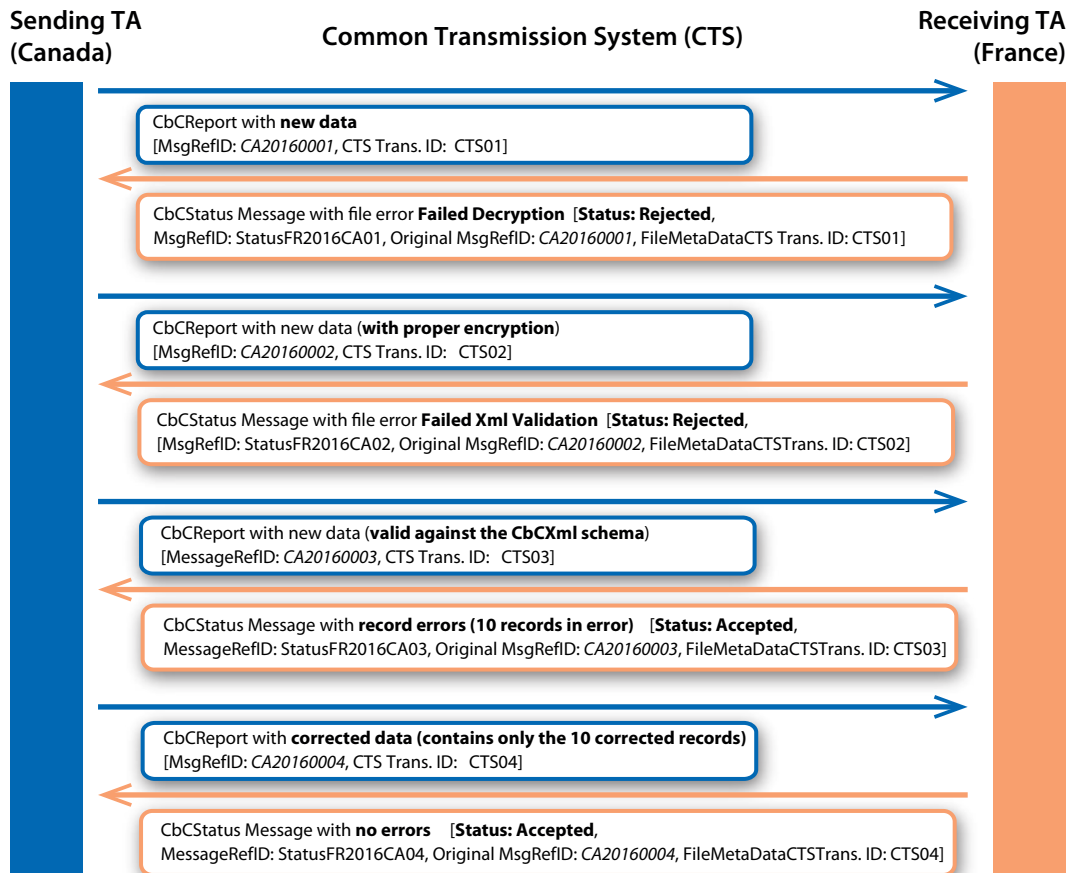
Sending TA (Canada)

Common Transmission System (CTS)

Receiving TA (France)

CbCReport with **new data**
[MsgRefID: *CA20160001*, CTS Trans. ID: CTS01]

CbCStatus Message with file error **Failed Decryption** [**Status: Rejected**, MsgRefID: StatusFR2016CA01, Original MsgRefID: *CA20160001*, FileMetaDataCTS Trans. ID: CTS01]

CbCReport with new data (**with proper encryption**)
[MsgRefID: *CA20160002*, CTS Trans. ID: CTS02]

CbCStatus Message with file error **Failed Xml Validation** [**Status: Rejected**, [MsgRefID: StatusFR2016CA02, Original MsgRefID: *CA20160002*, FileMetaDataCTSTrans. ID: CTS02]

CbCReport with new data (**valid against the CbCXml schema**)
[MessageRefID: *CA20160003*, CTS Trans. ID: CTS03]

CbCStatus Message with **record errors (10 records in error)** [**Status: Accepted**, MessageRefID: StatusFR2016CA03, Original MsgRefID: *CA20160003*, FileMetaDataCTSTrans. ID: CTS03]

CbCReport with **corrected data (contains only the 10 corrected records)**
[MsgRefID: *CA20160004*, CTS Trans. ID: CTS04]

CbCStatus Message with **no errors** [**Status: Accepted**, MessageRefID: StatusFR2016CA04, Original MsgRefID: *CA20160004*, FileMetaDataCTSTrans. ID: CTS04]